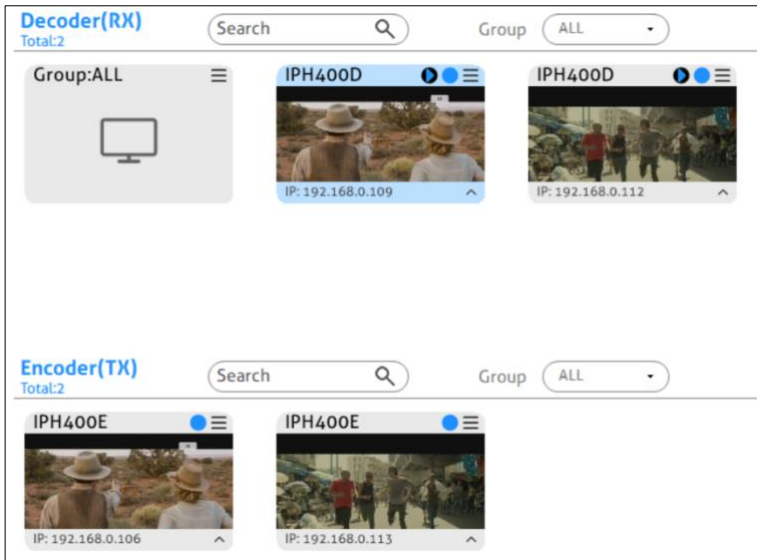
Decoder(RX)
Total:2

Search

Group ALL

Group:ALL

IPH400D

IP: 192.168.0.109

IPH400D

IP: 192.168.0.112

Encoder(TX)
Total:2

Search

Group ALL

IPH400E

IP: 192.168.0.106

IPH400E

IP: 192.168.0.113